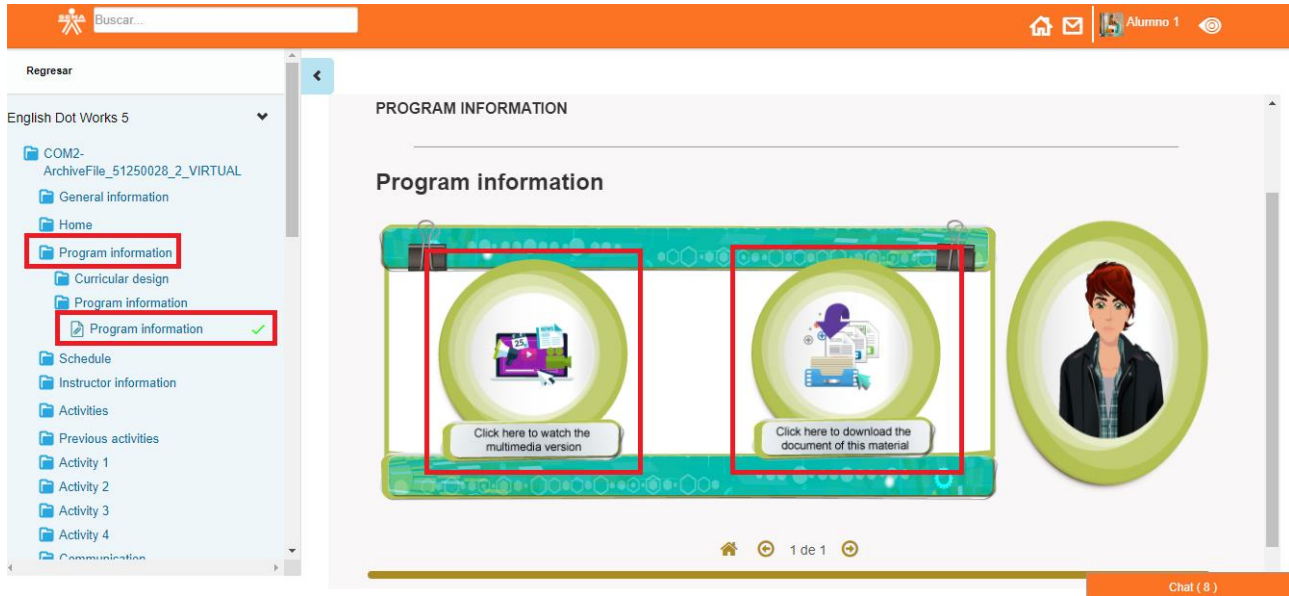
Buscar...

Alumno 1

Regresar

English Dot Works 5

COM2-ArchiveFile_51250028_2_VIRTUAL

General information

Home

Program information

Curricular design

Program information

Program information

Schedule

Instructor information

Activities

Previous activities

Activity 1

Activity 2

Activity 3

Activity 4

Communication

PROGRAM INFORMATION

Program information

Click here to watch the multimedia version

Click here to download the document of this material

1 de 1

Chat ( 8 )